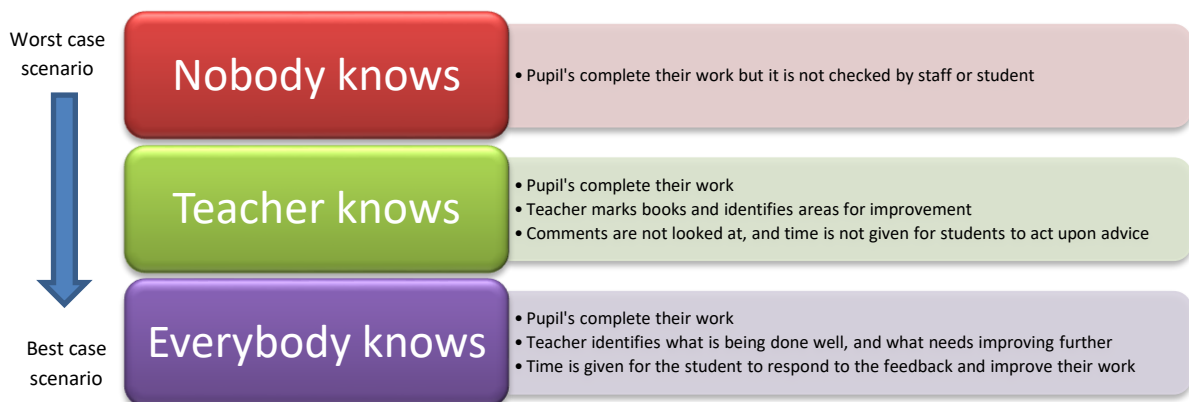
Worst case scenario

Nobody knows

• Pupil's complete their work but it is not checked by staff or student

Teacher knows

• Pupil's complete their work
• Teacher marks books and identifies areas for improvement
• Comments are not looked at, and time is not given for students to act upon advice

Everybody knows

• Pupil's complete their work
• Teacher identifies what is being done well, and what needs improving further
• Time is given for the student to respond to the feedback and improve their work

Best case scenario